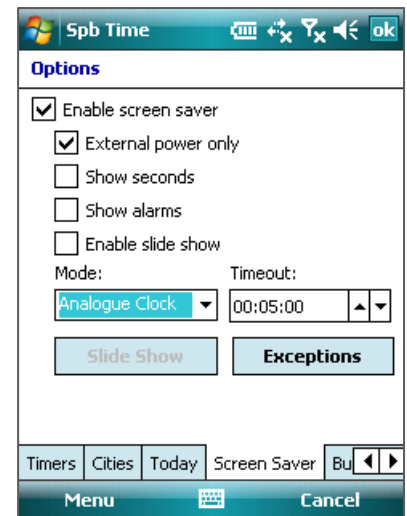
Spb Time

ok

Options

Enable screen saver

External power only

Show seconds

Show alarms

Enable slide show

Mode:

Timeout:

Analogue Clock

00:05:00

Slide Show

Exceptions

Timers | Cities | Today | Screen Saver | Bu

Menu

Cancel